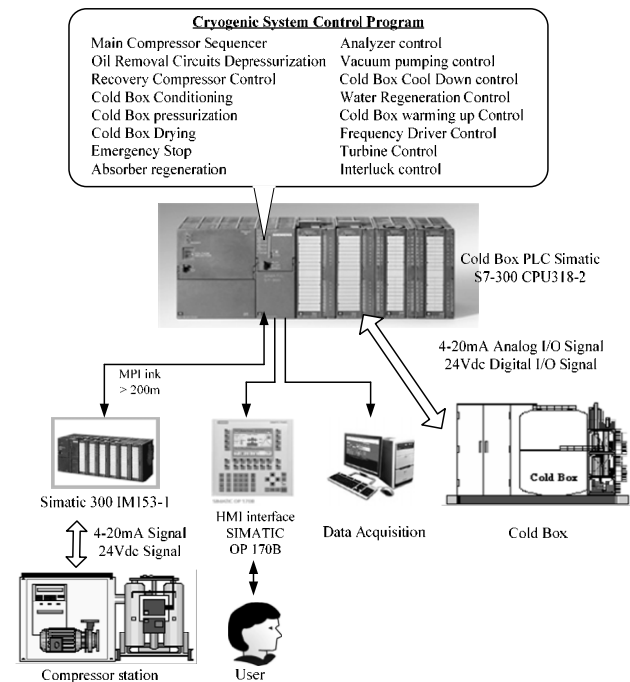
Cryogenic System Control Program

Main Compressor Sequencer
Oil Removal Circuits Depressurization
Recovery Compressor Control
Cold Box Conditioning
Cold Box pressurization
Cold Box Drying
Emergency Stop
Absorber regeneration

Analyzer control
Vacuum pumping control
Cold Box Cool Down control
Water Regeneration Control
Cold Box warming up Control
Frequency Driver Control
Turbine Control
Interluck control

Cold Box PLC Simatic S7-300 CPU318-2

4-20mA Analog I/O Signal
24Vdc Digital I/O Signal

MPI ink > 200m

Simatic 300 IM153-1

4-20mA Signal
24Vdc Signal

HMI interface SIMATIC OP 170B

Data Acquisition

Cold Box

Cold Box

Compressor station

User